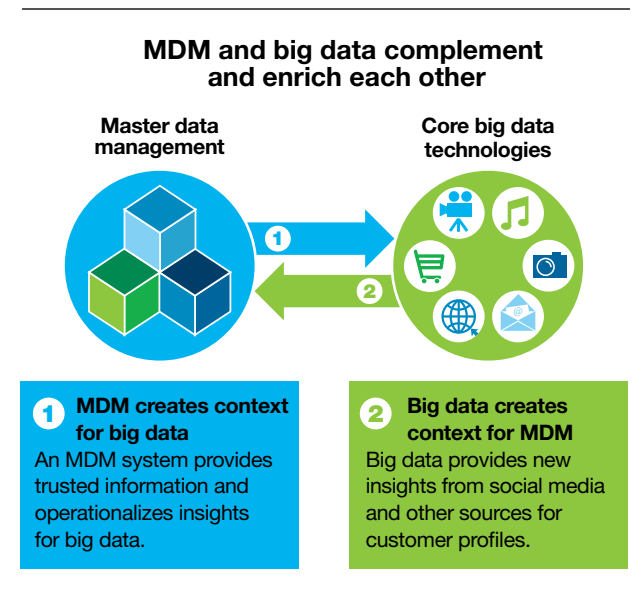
MDM and big data complement and enrich each other

Master data management

Core big data technologies

1

2

1 MDM creates context for big data
An MDM system provides trusted information and operationalizes insights for big data.

2 Big data creates context for MDM
Big data provides new insights from social media and other sources for customer profiles.